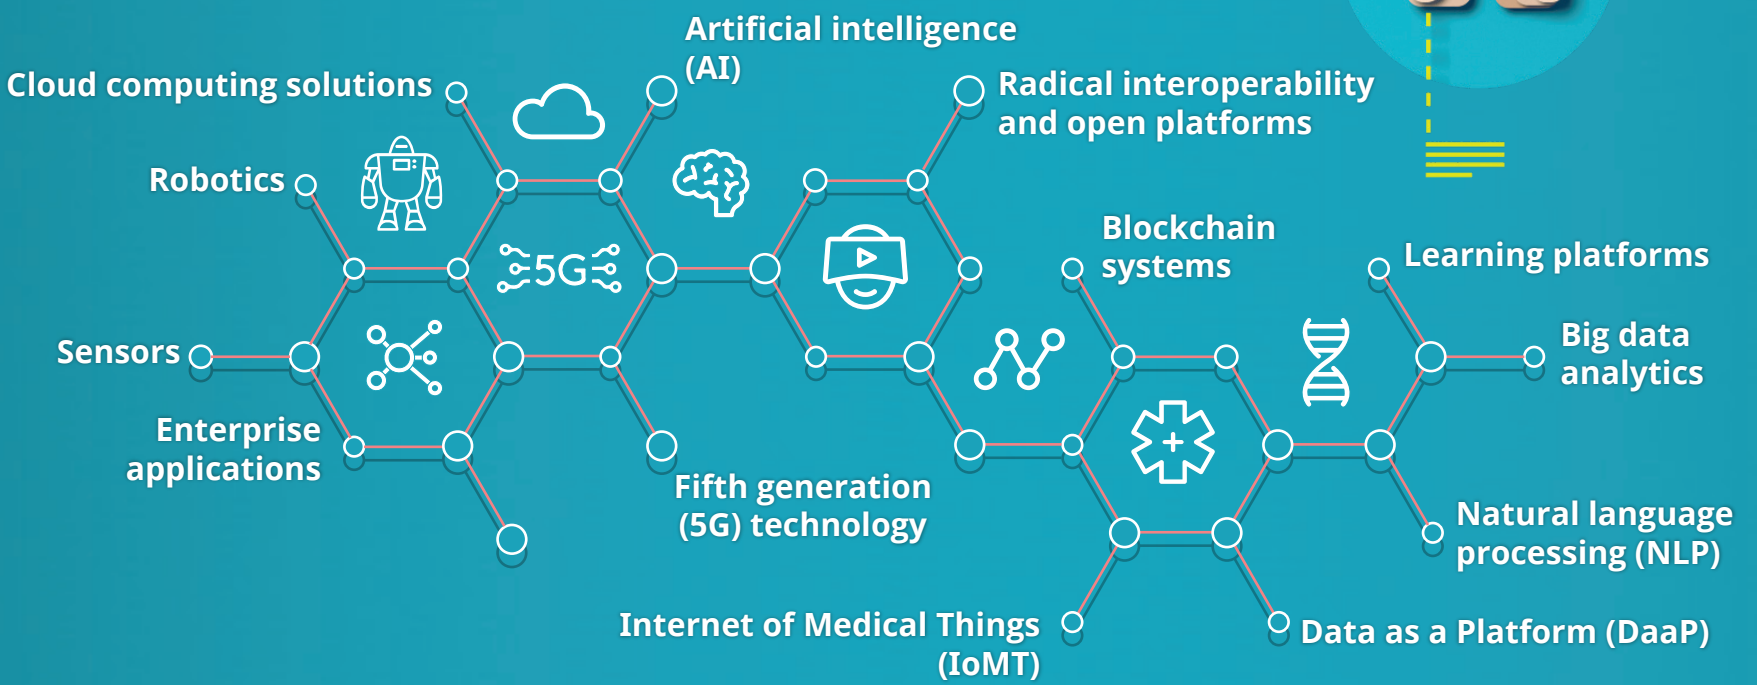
Artificial intelligence (AI)

Cloud computing solutions

Radical interoperability and open platforms

Robotics

5G

Blockchain systems

Learning platforms

Sensors

Big data analytics

Enterprise applications

Fifth generation (5G) technology

Natural language processing (NLP)

Internet of Medical Things (IoMT)

Data as a Platform (DaaP)